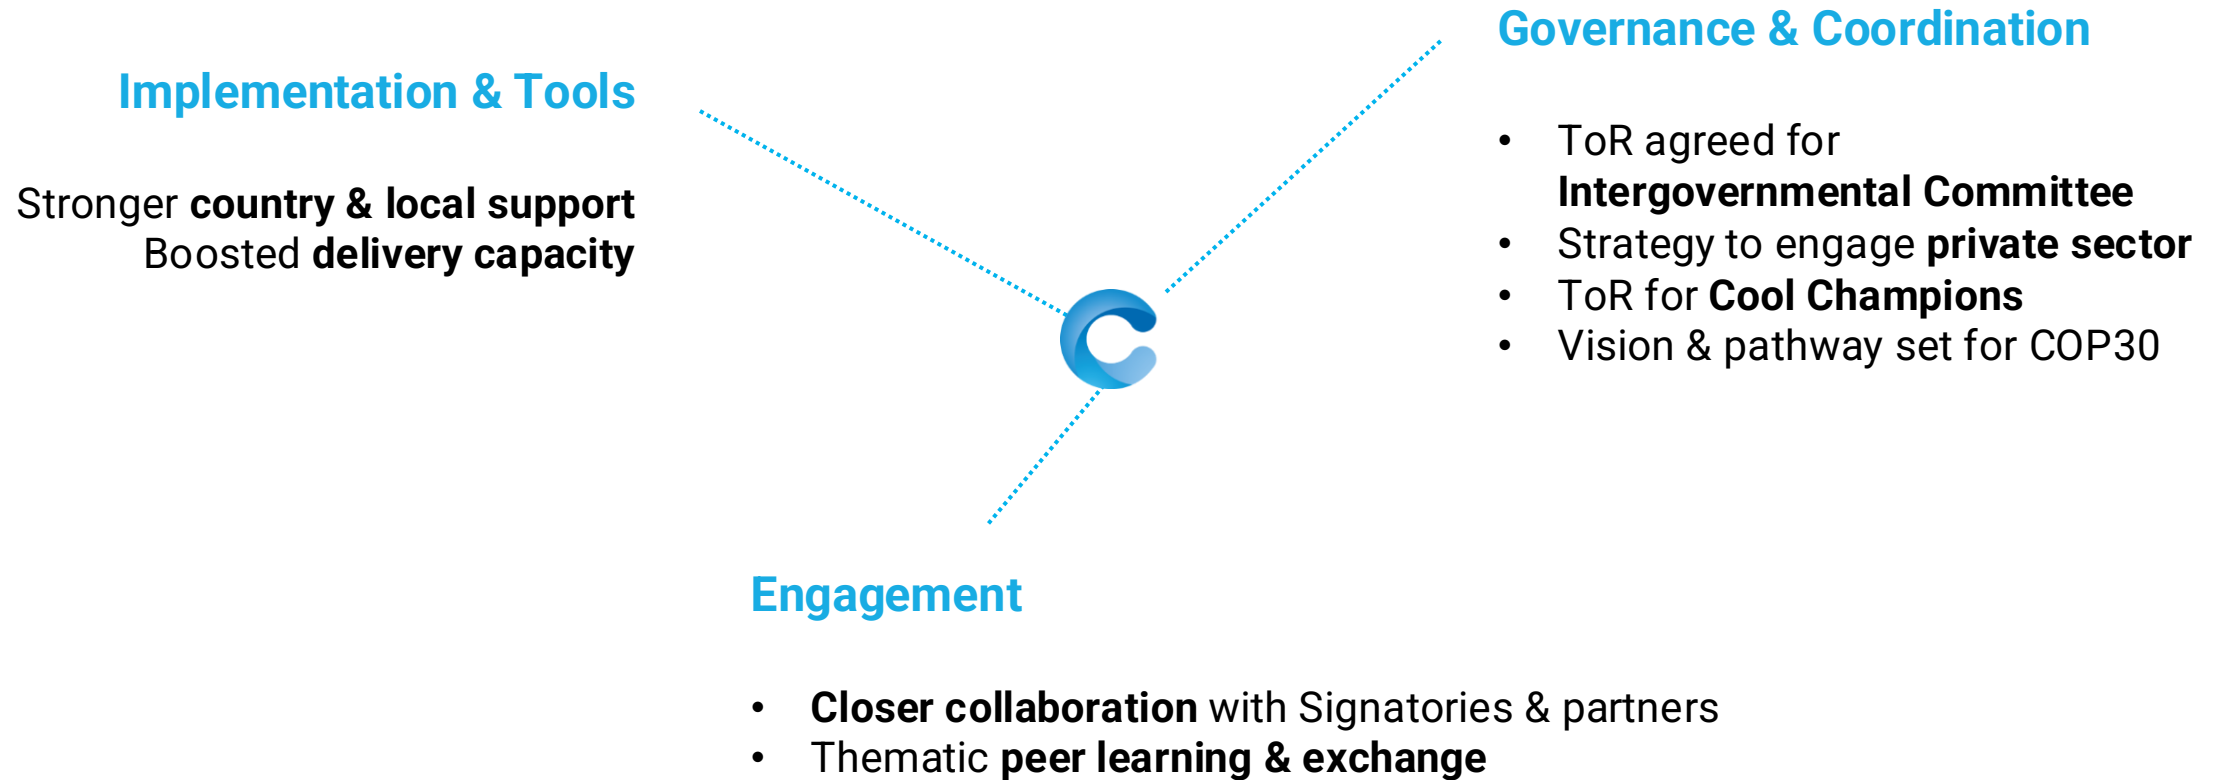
Implementation & Tools

Stronger **country & local support**
Boosted **delivery capacity**

Governance & Coordination

- ToR agreed for **Intergovernmental Committee**
- Strategy to engage **private sector**
- ToR for **Cool Champions**
- Vision & pathway set for COP30

Engagement

- **Closer collaboration** with Signatories & partners
- Thematic **peer learning & exchange**